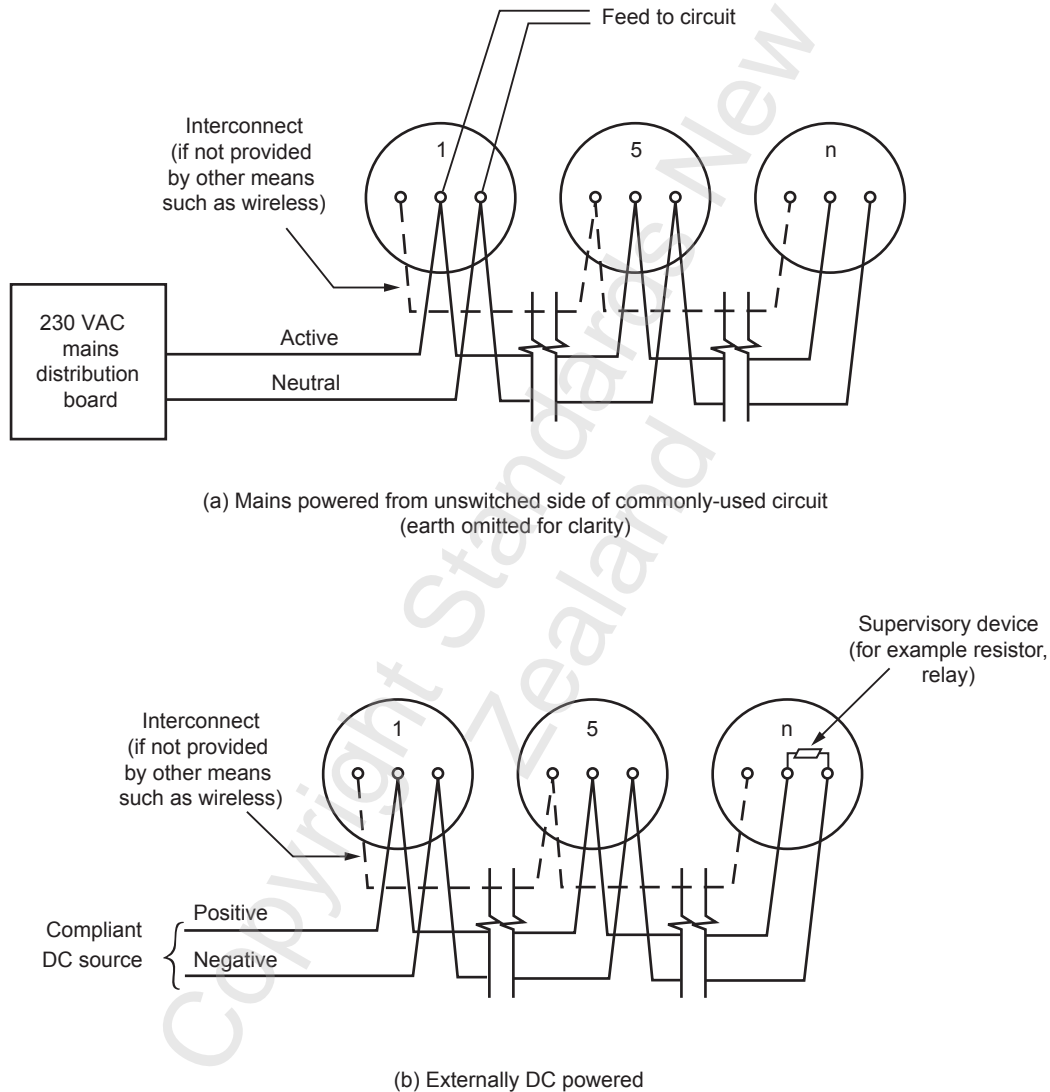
Feed to circuit

Interconnect (if not provided by other means such as wireless)

1

5

n

230 VAC mains distribution board

Active

Neutral

(a) Mains powered from unswitched side of commonly-used circuit (earth omitted for clarity)

Supervisory device (for example resistor, relay)

Interconnect (if not provided by other means such as wireless)

1

5

n

Compliant DC source

Positive

Negative

(b) Externally DC powered

Copyright Standards New Zealand